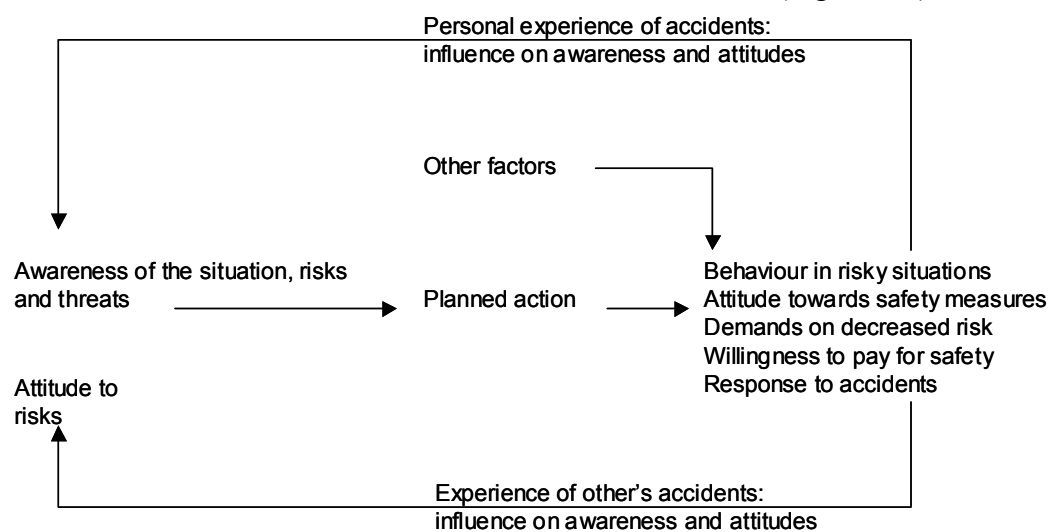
Personal experience of accidents: influence on awareness and attitudes

Other factors

Awareness of the situation, risks and threats

Planned action

Behaviour in risky situations
Attitude towards safety measures
Demands on decreased risk
Willingness to pay for safety
Response to accidents

Attitude to risks

Experience of other's accidents: influence on awareness and attitudes